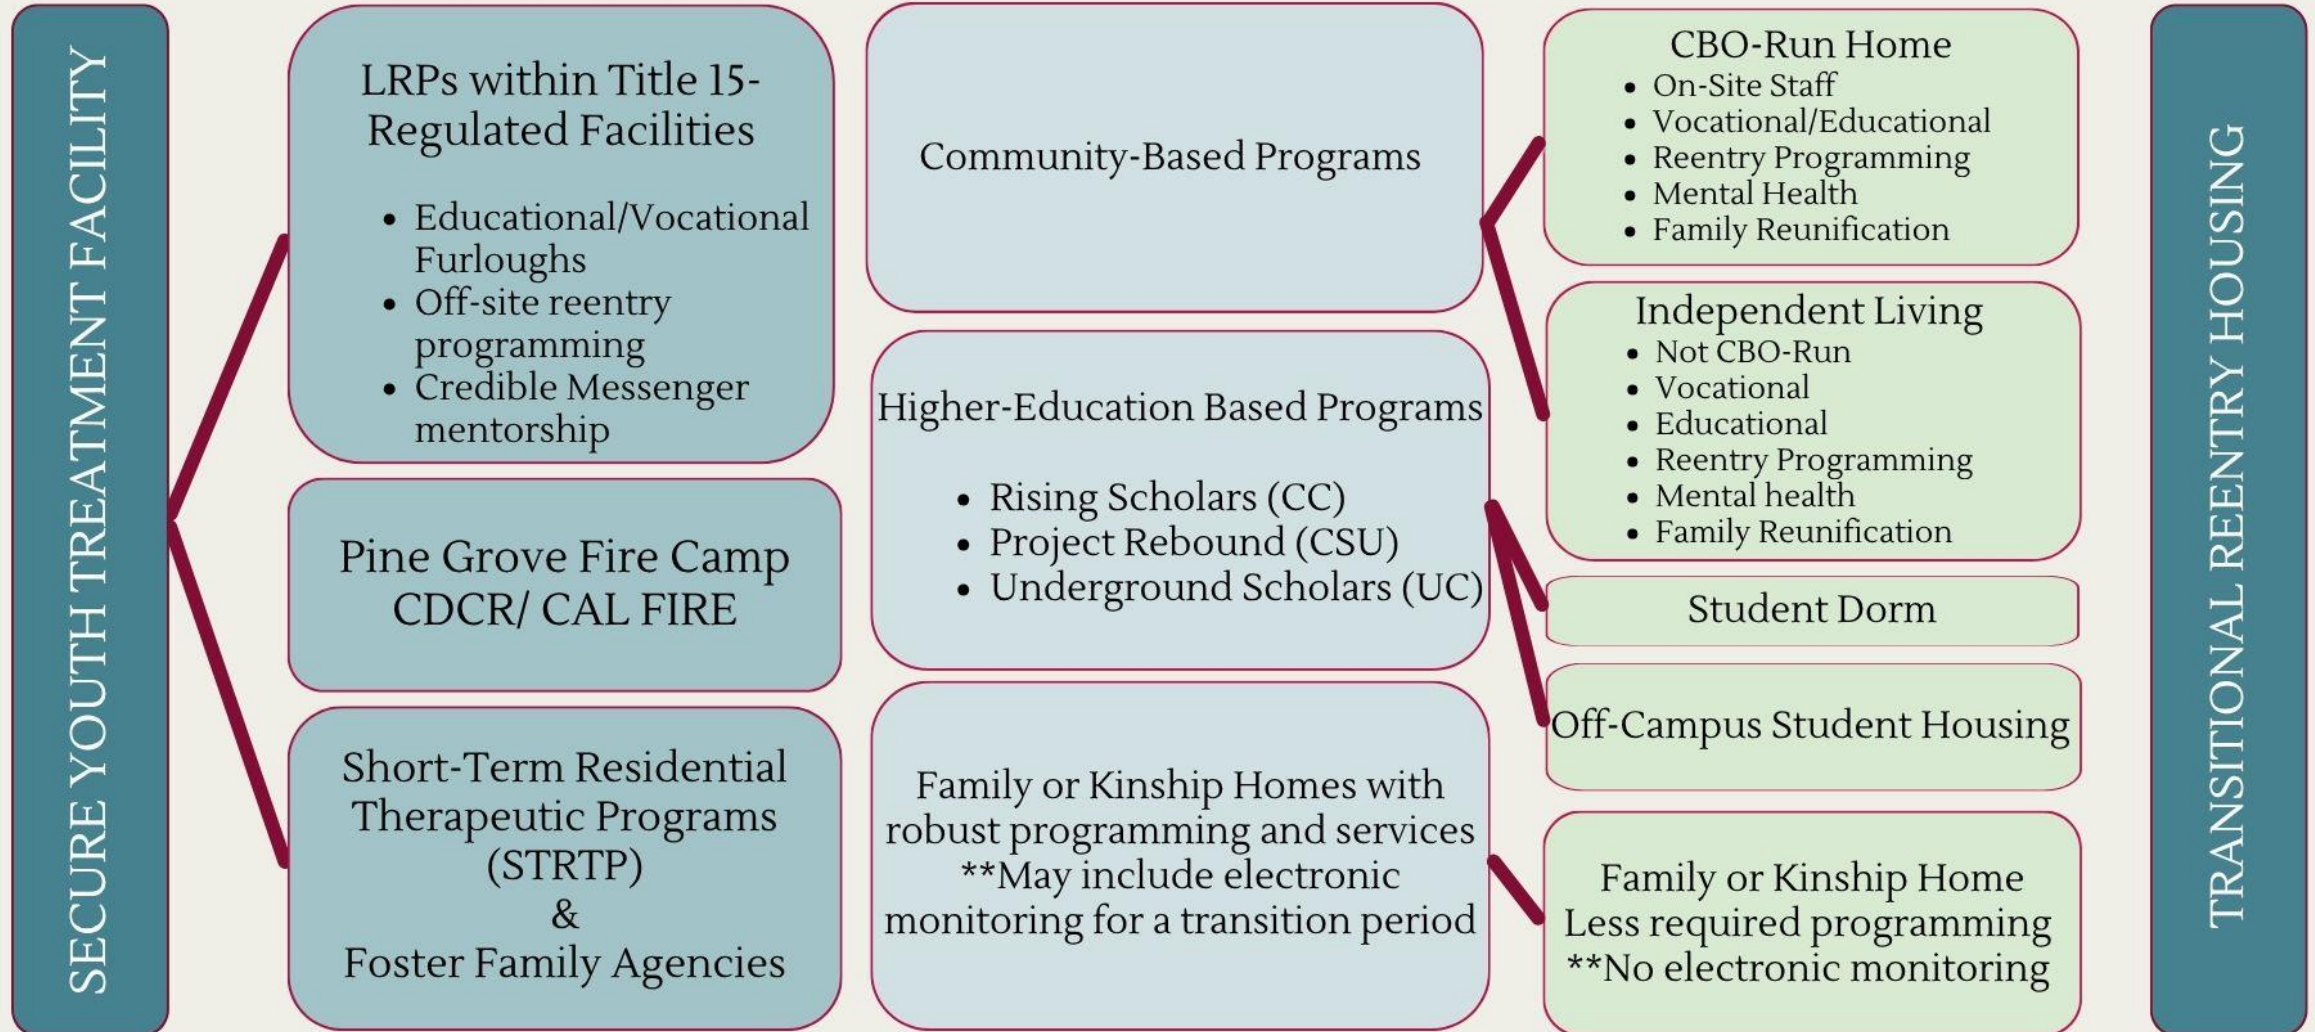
SECURE YOUTH TREATMENT FACILITY

LRPs within Title 15-Regulated Facilities

- Educational/Vocational Furloughs
- Off-site reentry programming
- Credible Messenger mentorship

Pine Grove Fire Camp CDCR/ CAL FIRE

Short-Term Residential Therapeutic Programs (STRTP) & Foster Family Agencies

Community-Based Programs

Higher-Education Based Programs

- Rising Scholars (CC)
- Project Rebound (CSU)
- Underground Scholars (UC)

Family or Kinship Homes with robust programming and services **May include electronic monitoring for a transition period

CBO-Run Home
- On-Site Staff
- Vocational/Educational
- Reentry Programming
- Mental Health
- Family Reunification

Independent Living
- Not CBO-Run
- Vocational
- Educational
- Reentry Programming
- Mental health
- Family Reunification

Student Dorm

Off-Campus Student Housing

Family or Kinship Home
Less required programming
**No electronic monitoring

TRANSITIONAL REENTRY HOUSING